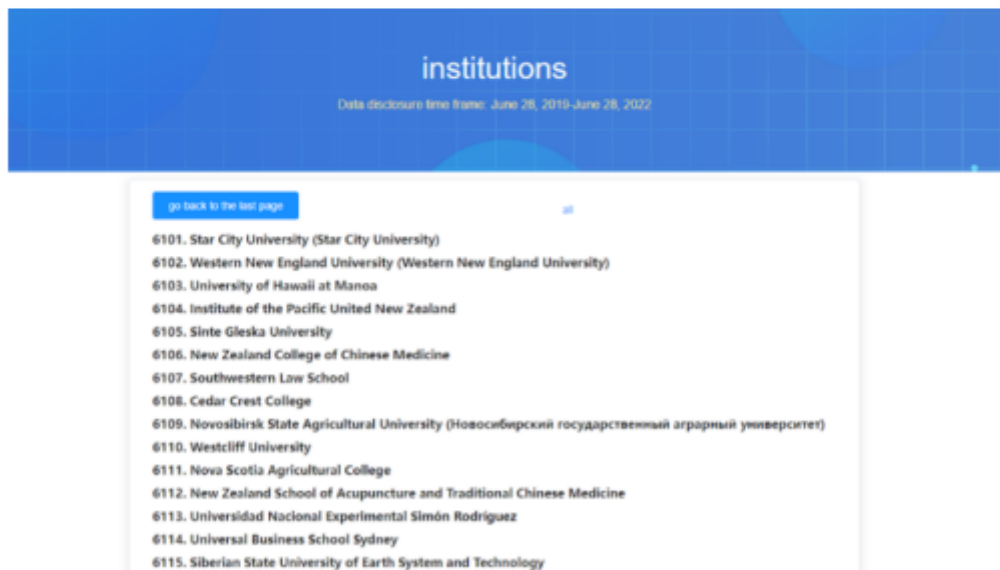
institutions

Data disclosure time frame: June 28, 2019-June 28, 2022

go back to the last page

all

6101. Star City University (Star City University)
6102. Western New England University (Western New England University)
6103. University of Hawaii at Manoa
6104. Institute of the Pacific United New Zealand
6105. Sinte Gleska University
6106. New Zealand College of Chinese Medicine
6107. Southwestern Law School
6108. Cedar Crest College
6109. Novosibirsk State Agricultural University (Новосибирский государственный аграрный университет)
6110. Westcliff University
6111. Nova Scotia Agricultural College
6112. New Zealand School of Acupuncture and Traditional Chinese Medicine
6113. Universidad Nacional Experimental Simón Rodriguez
6114. Universal Business School Sydney
6115. Siberian State University of Earth System and Technology